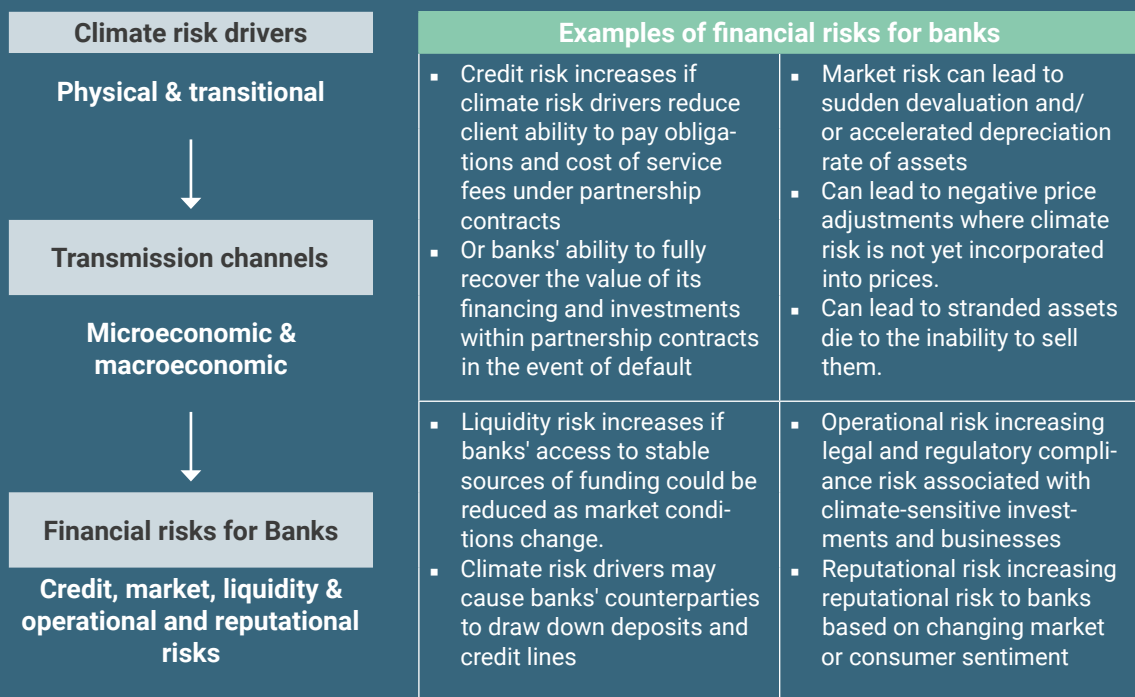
Climate risk drivers

Physical & transitional

Transmission channels

Microeconomic & macroeconomic

Financial risks for Banks

Credit, market, liquidity & operational and reputational risks

Examples of financial risks for banks

| | |
|---|---|
| ▪ Credit risk increases if climate risk drivers reduce client ability to pay obligations and cost of service fees under partnership contracts ▪ Or banks' ability to fully recover the value of its financing and investments within partnership contracts in the event of default | ▪ Market risk can lead to sudden devaluation and/ or accelerated depreciation rate of assets ▪ Can lead to negative price adjustments where climate risk is not yet incorporated into prices. ▪ Can lead to stranded assets die to the inability to sell them. |
| ▪ Liquidity risk increases if banks' access to stable sources of funding could be reduced as market conditions change. ▪ Climate risk drivers may cause banks' counterparties to draw down deposits and credit lines | ▪ Operational risk increasing legal and regulatory compliance risk associated with climate-sensitive investments and businesses ▪ Reputational risk increasing reputational risk to banks based on changing market or consumer sentiment |